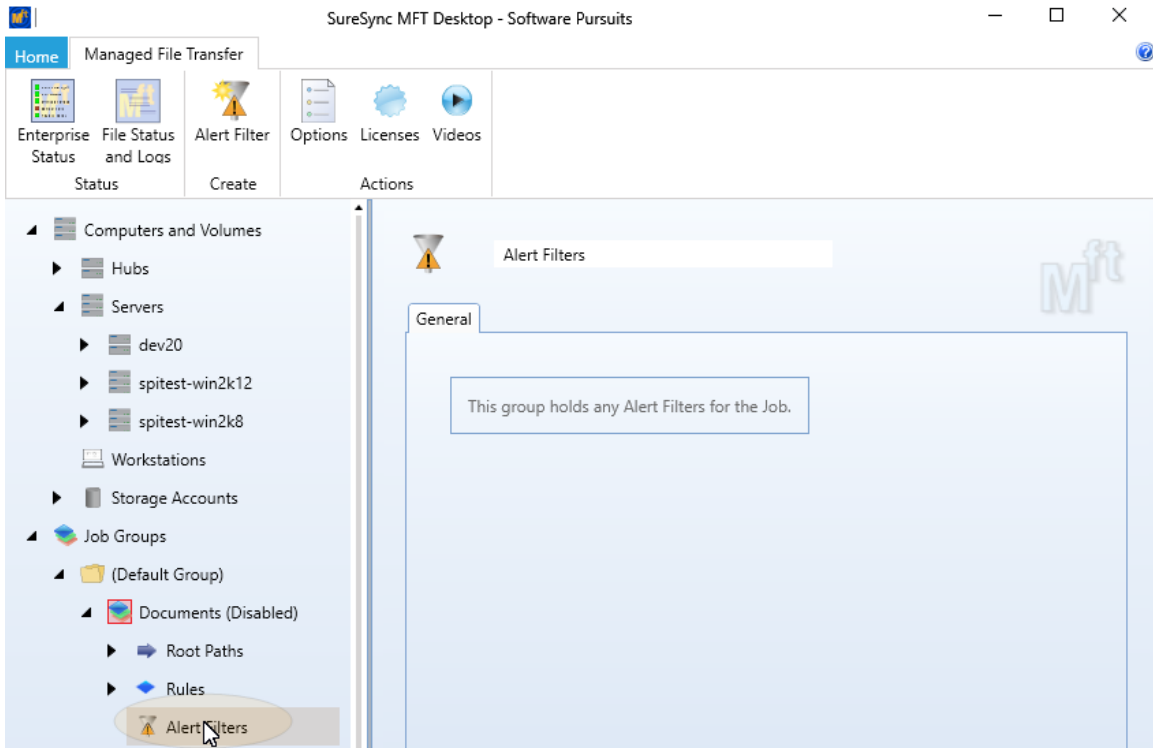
SureSync MFT Desktop - Software Pursuits

Home | Managed File Transfer

Enterprise Status
File Status and Logs
Status

Alert Filter
Create

Options
Licenses
Videos
Actions

Computers and Volumes
Hubs
Servers
dev20
spitest-win2k12
spitest-win2k8
Workstations
Storage Accounts
Job Groups
(Default Group)
Documents (Disabled)
Root Paths
Rules
Alert Filters

Alert Filters

General

This group holds any Alert Filters for the Job.